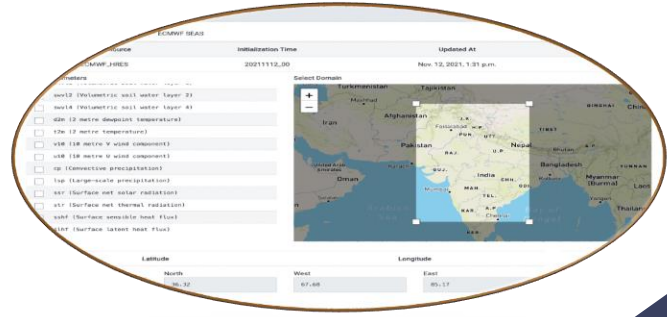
ECMWF SEAS

| Source | Initialization Time | Updated At |
|---|---|---|
| ECMWF_HIRES | 20211112_00 | Nov. 12, 2021, 1:31 p.m. |

Parameters

swvl3 (Volumetric soil water layer 3)

swvl4 (Volumetric soil water layer 4)

d2m (2 metre dewpoint temperature)

t2m (2 metre temperature)

v10 (10 metre V wind component)

u10 (10 metre U wind component)

cp (Convective precipitation)

lsp (Large-scale precipitation)

ssr (Surface net solar radiation)

str (Surface net thermal radiation)

sshf (Surface sensible heat flux)

slhf (Surface latent heat flux)

Select Domain

+
−

Turkmenistan
Tajikistan
Afghanistan
Iran
Pakistan
Nepal
Oman
India
Bangladesh
Myanmar (Burma)
Thailand
TIBET
YUNNAN

Latitude

Longitude

North
36.32

West
67.68

East
85.17